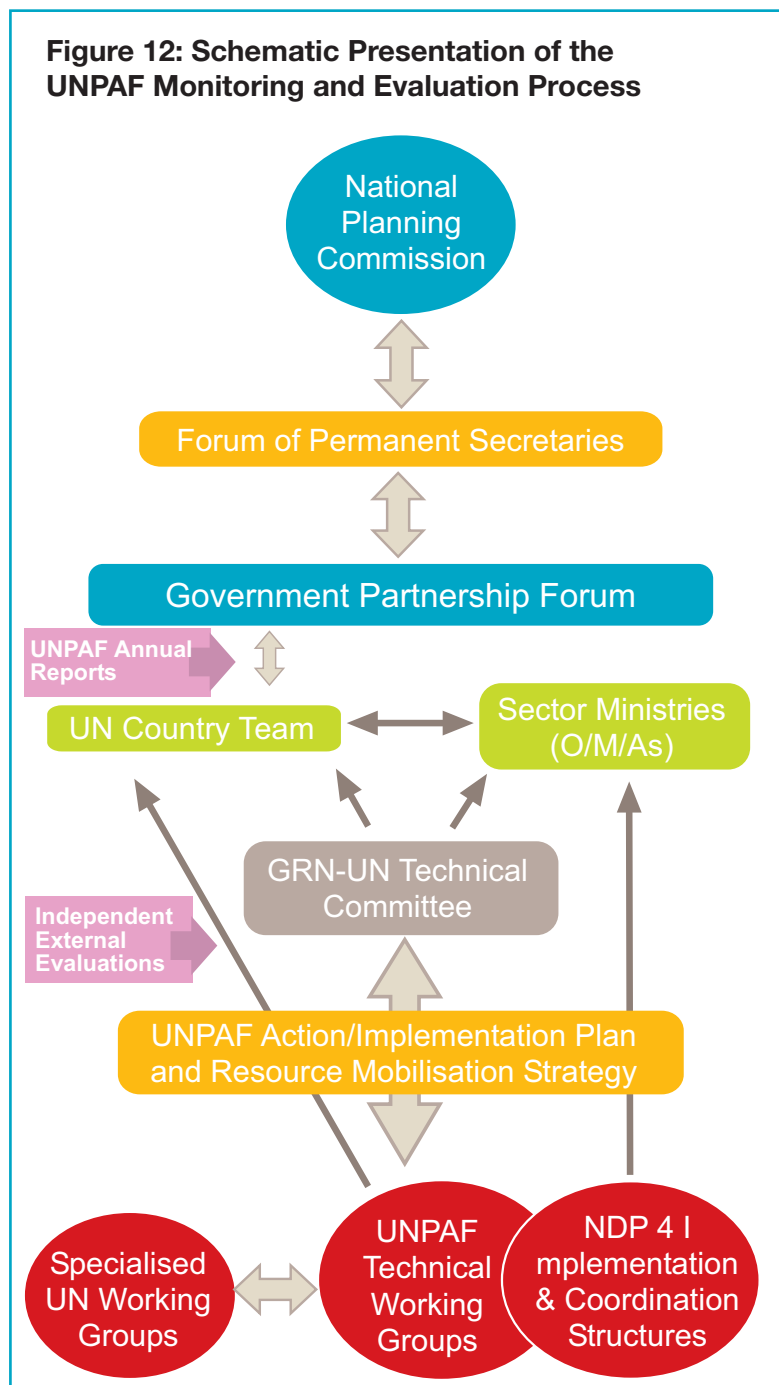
Figure 12: Schematic Presentation of the UNPAF Monitoring and Evaluation Process

National Planning Commission

Forum of Permanent Secretaries

Government Partnership Forum

UNPAF Annual Reports

UN Country Team

Sector Ministries (O/M/As)

GRN-UN Technical Committee

Independent External Evaluations

UNPAF Action/Implementation Plan and Resource Mobilisation Strategy

Specialised UN Working Groups

UNPAF Technical Working Groups

NDP 4 I mplementation & Coordination Structures